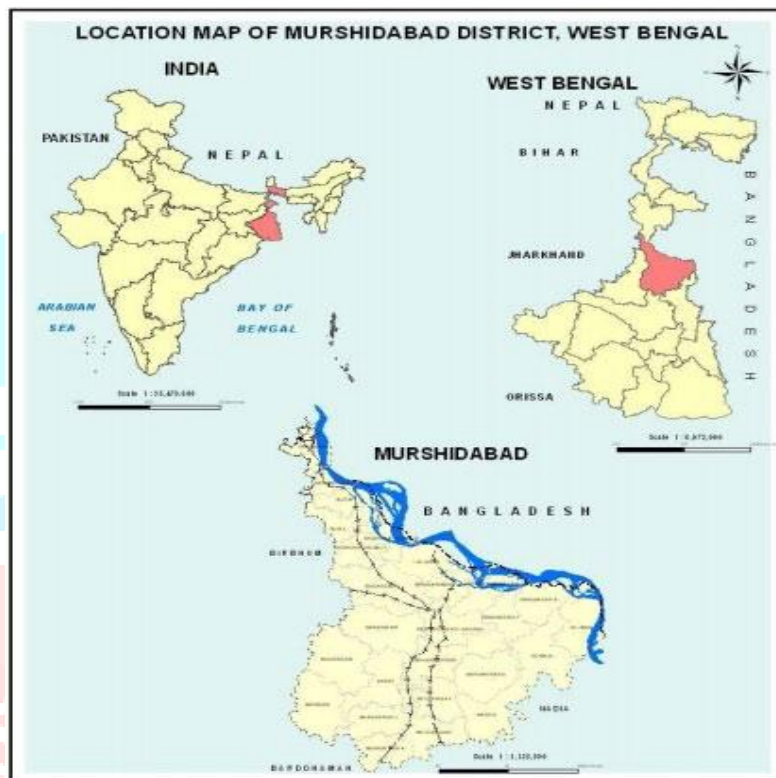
LOCATION MAP OF MURSHIDABAD DISTRICT, WEST BENGAL

INDIA

PAKISTAN

NEPAL

ARABIAN SEA

BAY OF BENGAL

Scale 1 : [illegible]

WEST BENGAL

NEPAL

BIHAR

BANGLADESH

JHARKHAND

ORISSA

Scale 1 : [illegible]

MURSHIDABAD

BANGLADESH

BIRBHUM

NADIA

BARDDHAMAN

Scale 1 : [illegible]